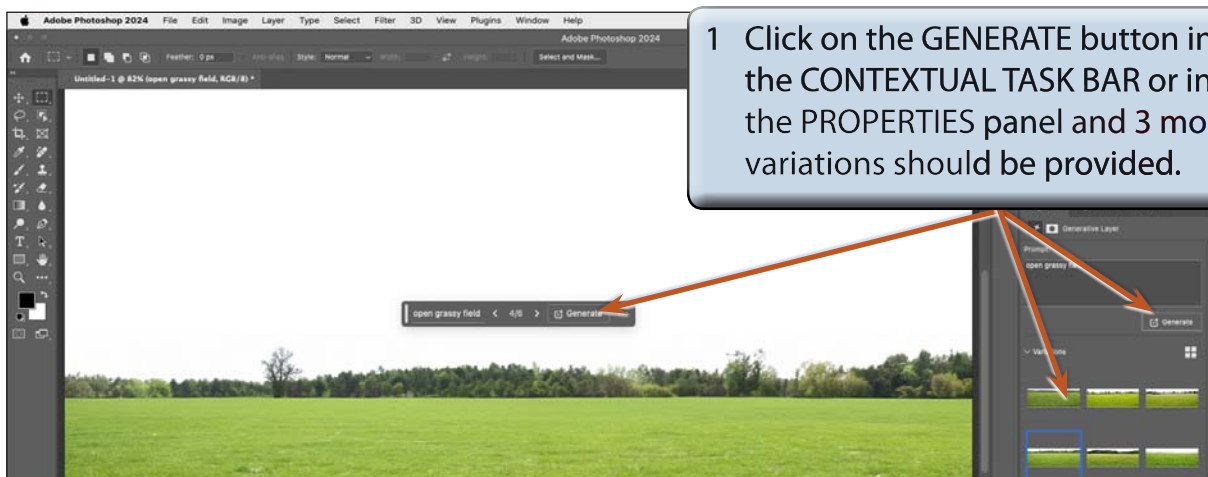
Adobe Photoshop 2024 File Edit Image Layer Type Select Filter 3D View Plugins Window Help

Adobe Photoshop 2024

Feather: 0 px Anti-alias Style: Normal Width: Height: Select and Mask...

Untitled-1 @ 82% (open grassy field, RGB/8) *

1 Click on the GENERATE button in the CONTEXTUAL TASK BAR or in the PROPERTIES panel and 3 mo variations should be provided.

open grassy field < 4/6 > Generate

Generative Layer

Prompt

open grassy field

Generate

Variations